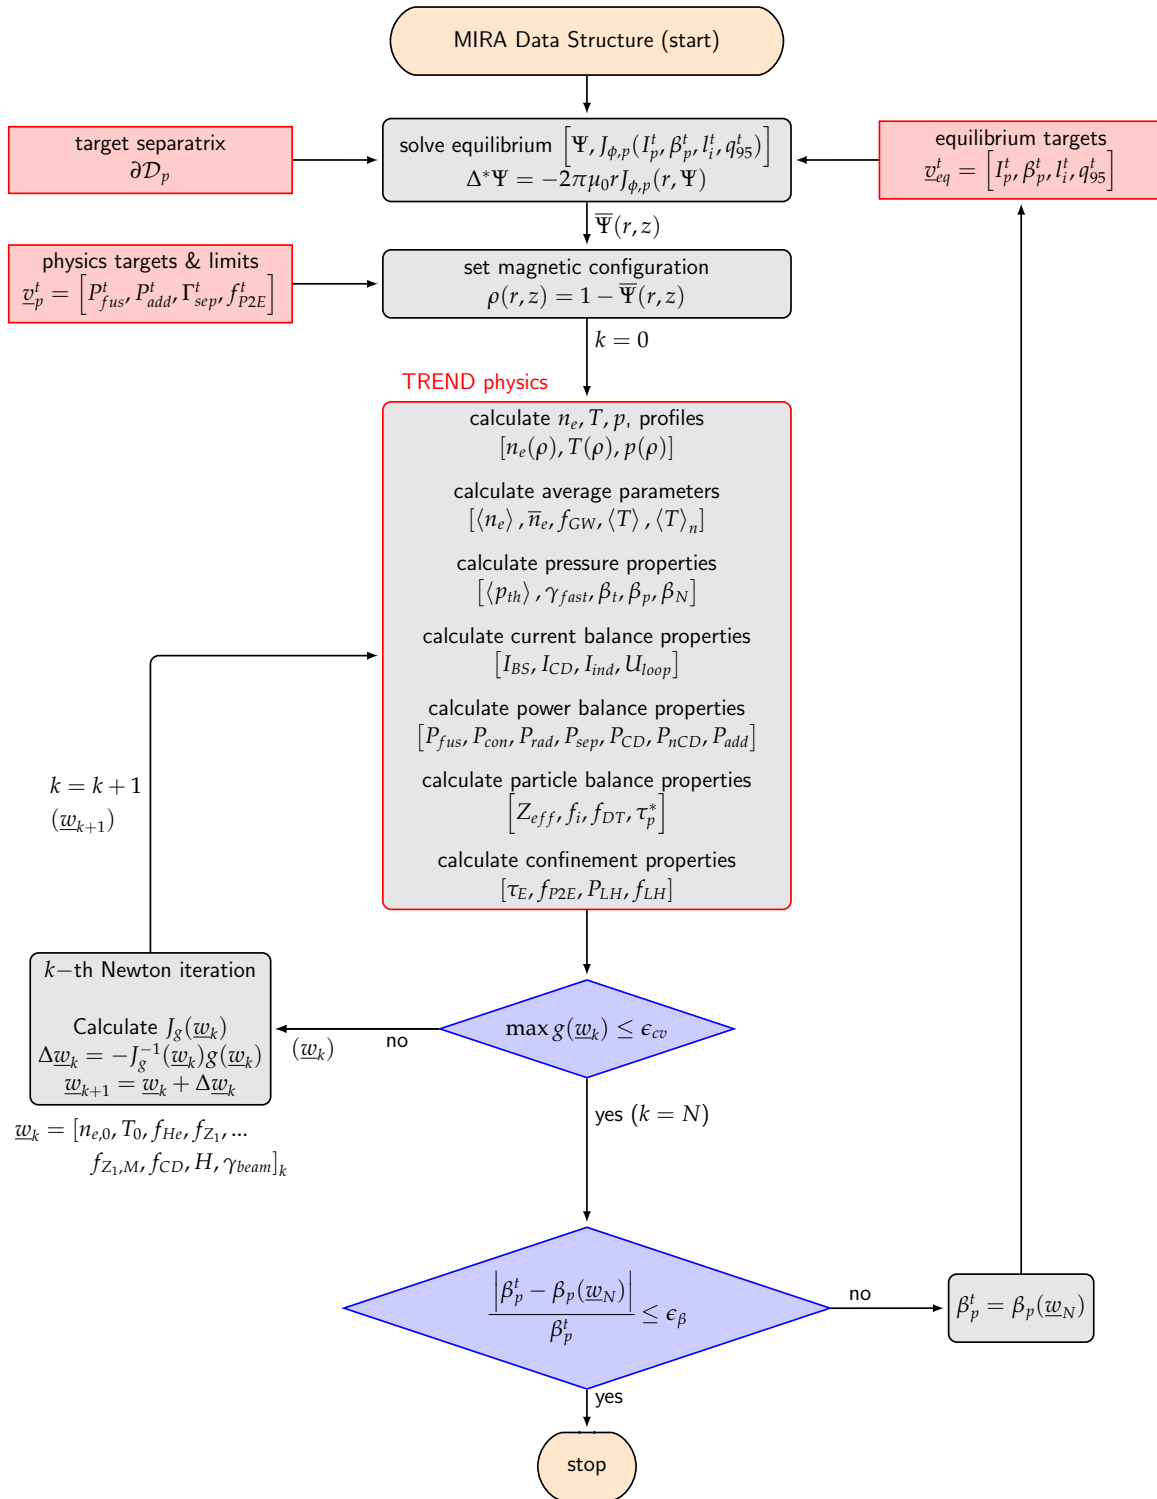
MIRA Data Structure (start)

target separatrix
$\partial\mathcal{D}_p$

solve equilibrium $\left[\Psi, J_{\phi,p}(I_p^t, \beta_p^t, l_i^t, q_{95}^t)\right]$
$\Delta^*\Psi = -2\pi\mu_0 r J_{\phi,p}(r,\Psi)$

equilibrium targets
$\underline{v}_{eq}^t = \left[I_p^t, \beta_p^t, l_i^t, q_{95}^t\right]$

$\overline{\Psi}(r,z)$

physics targets & limits
$\underline{v}_p^t = \left[P_{fus}^t, P_{add}^t, \Gamma_{sep}^t, f_{P2E}^t\right]$

set magnetic configuration
$\rho(r,z) = 1 - \overline{\Psi}(r,z)$

$k = 0$

TREND physics

calculate $n_e, T, p,$ profiles
$[n_e(\rho), T(\rho), p(\rho)]$

calculate average parameters
$[\langle n_e\rangle, \overline{n}_e, f_{GW}, \langle T\rangle, \langle T\rangle_n]$

calculate pressure properties
$[\langle p_{th}\rangle, \gamma_{fast}, \beta_t, \beta_p, \beta_N]$

calculate current balance properties
$[I_{BS}, I_{CD}, I_{ind}, U_{loop}]$

calculate power balance properties
$[P_{fus}, P_{con}, P_{rad}, P_{sep}, P_{CD}, P_{nCD}, P_{add}]$

calculate particle balance properties
$\left[Z_{eff}, f_i, f_{DT}, \tau_p^*\right]$

calculate confinement properties
$[\tau_E, f_{P2E}, P_{LH}, f_{LH}]$

$k = k+1$
$(\underline{w}_{k+1})$

$k-$th Newton iteration

Calculate $J_g(\underline{w}_k)$
$\Delta\underline{w}_k = -J_g^{-1}(\underline{w}_k)g(\underline{w}_k)$
$\underline{w}_{k+1} = \underline{w}_k + \Delta\underline{w}_k$

$(\underline{w}_k)$

no

$\max g(\underline{w}_k) \leq \epsilon_{cv}$

$\underline{w}_k = [n_{e,0}, T_0, f_{He}, f_{Z_1}, ...$
$f_{Z_1,M}, f_{CD}, H, \gamma_{beam}]_k$

yes $(k = N)$

$\frac{\left|\beta_p^t - \beta_p(\underline{w}_N)\right|}{\beta_p^t} \leq \epsilon_\beta$

no

$\beta_p^t = \beta_p(\underline{w}_N)$

yes

stop